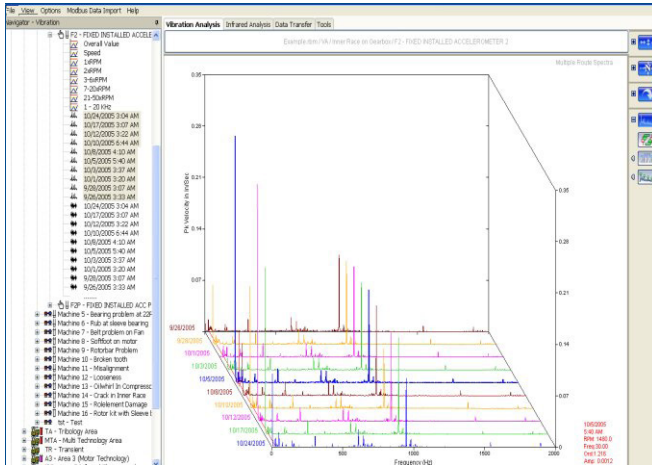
File View Options Modbus Data Import Help

Navigator - Vibration

F2 - FIXED INSTALLED ACCELE
Overall Value
Speed
1xRPM
2xRPM
3-6xRPM
7-20xRPM
21-50xRPM
1 - 20 KHz
10/24/2005 3:04 AM
10/17/2005 3:07 AM
10/12/2005 3:22 AM
10/10/2005 6:44 AM
10/8/2005 4:10 AM
10/5/2005 5:40 AM
10/3/2005 3:37 AM
10/1/2005 3:20 AM
9/28/2005 3:07 AM
9/26/2005 3:33 AM
10/24/2005 3:04 AM
10/17/2005 3:07 AM
10/12/2005 3:22 AM
10/10/2005 6:44 AM
10/8/2005 4:10 AM
10/5/2005 5:40 AM
10/3/2005 3:37 AM
10/1/2005 3:20 AM
9/28/2005 3:07 AM
9/26/2005 3:33 AM
F2P - FIXED INSTALLED ACC P
Machine 5 - Bearing problem at 22R
Machine 6 - Rub at sleeve bearing
Machine 7 - Belt problem on Fan
Machine 8 - Softfoot on motor
Machine 9 - Rotorbar Problem
Machine 10 - Broken tooth
Machine 11 - Misalignment
Machine 12 - Looseness
Machine 13 - Oilwhirl In Compressor
Machine 14 - Crack in Inner Race
Machine 15 - Rolelement Damage
Machine 16 - Rotor kit with Sleeve
tst - Test
TA - Tribology Area
MTA - Multi Technology Area
TR - Transient
A3 - Area 3 (Motor Technology)

Vibration Analysis | Infrared Analysis | Data Transfer | Tools

Example.tdm/VA/Inner Race on Gearbox/F2 - FIXED INSTALLED ACCELEROMETER 2

Multiple Route Spectra

0.35
0.28
0.21
0.14
0.07
Pk Velocity in in/Sec

9/26/2005
9/28/2005
10/1/2005
10/3/2005
10/5/2005
10/8/2005
10/10/2005
10/12/2005
10/17/2005
10/24/2005

0.35
0.28
0.21
0.14
0.07

0
500
1000
1500
2000
Frequency (Hz)

10/5/2005
5:40 AM
RPM: 1480.0
Freq:30.00
Ord:1.216
Amp: 0.0012